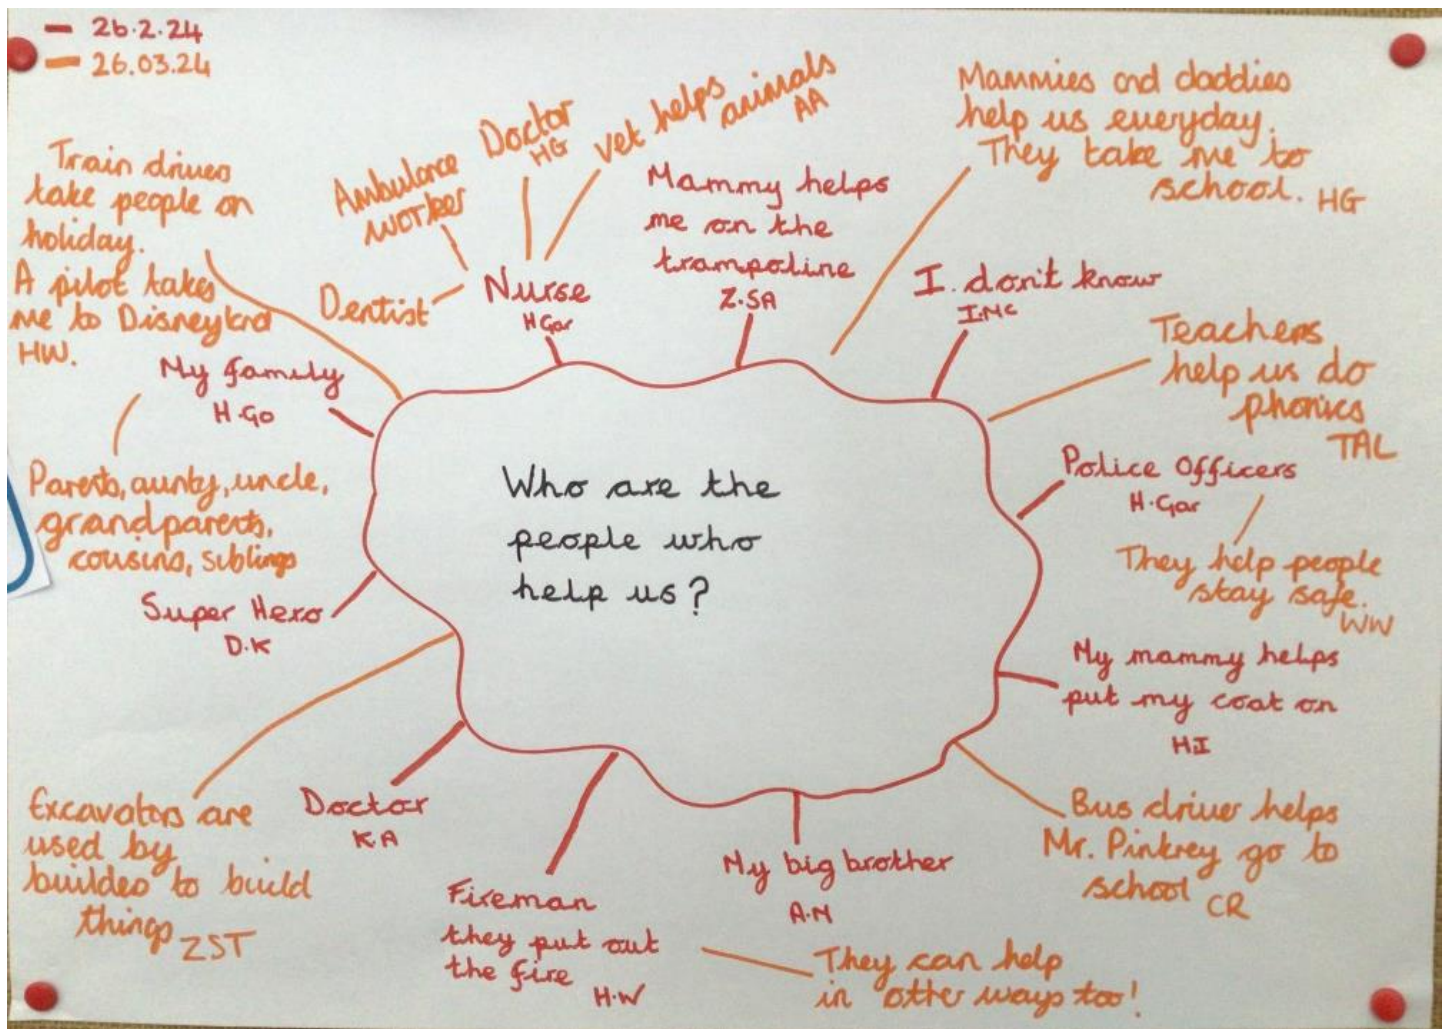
— 26.2.24
— 26.03.24

Train drivers take people on holiday.
A pilot takes me to Disneyland HW.

Ambulance worker

Doctor HG

Vet helps animals AA

Mammy helps me on the trampoline Z.SA

Mammies and daddies help us everyday. They take me to school. HG

Dentist

Nurse HGar

I don't know IMc

Teachers help us do phonics TAL

My family H.Go

Parents, aunty, uncle, grandparents, cousins, siblings

Who are the people who help us?

Police Officers H.Gar
They help people stay safe. WW

Super Hero D.K

My mammy helps put my coat on HI

Excavators are used by builders to build things ZST

Doctor K.A

Bus driver helps Mr. Pinkney go to school CR

My big brother A.M

Fireman they put out the fire H.W

They can help in other ways too!